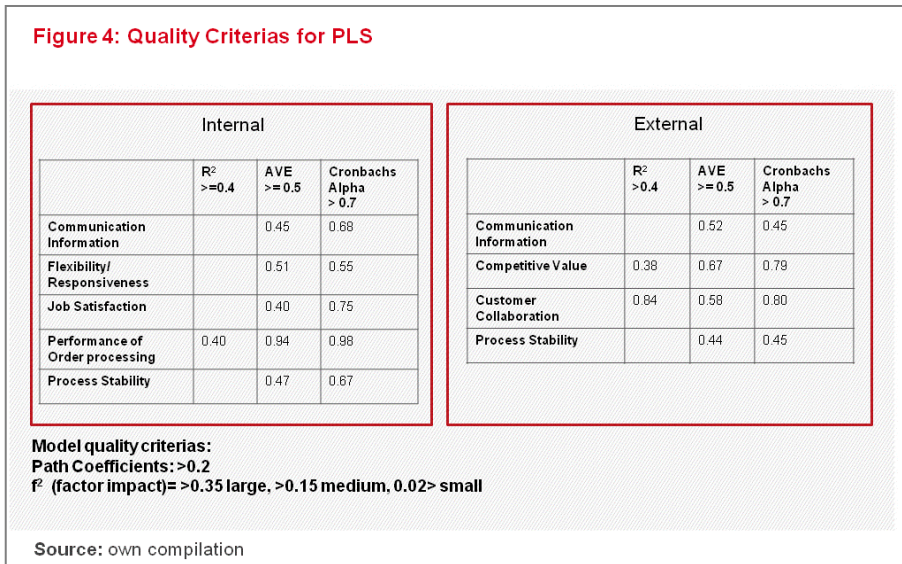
Figure 4: Quality Criterias for PLS

Internal

| | $R^2$ >=0.4 | AVE >= 0.5 | Cronbachs Alpha > 0.7 |
|---|---|---|---|
| Communication Information | | 0.45 | 0.68 |
| Flexibility/ Responsiveness | | 0.51 | 0.55 |
| Job Satisfaction | | 0.40 | 0.75 |
| Performance of Order processing | 0.40 | 0.94 | 0.98 |
| Process Stability | | 0.47 | 0.67 |

External

| | $R^2$ >0.4 | AVE >= 0.5 | Cronbachs Alpha > 0.7 |
|---|---|---|---|
| Communication Information | | 0.52 | 0.45 |
| Competitive Value | 0.38 | 0.67 | 0.79 |
| Customer Collaboration | 0.84 | 0.58 | 0.80 |
| Process Stability | | 0.44 | 0.45 |

Model quality criterias:
Path Coefficients: >0.2
$f^2$ (factor impact)= >0.35 large, >0.15 medium, 0.02> small

Source: own compilation